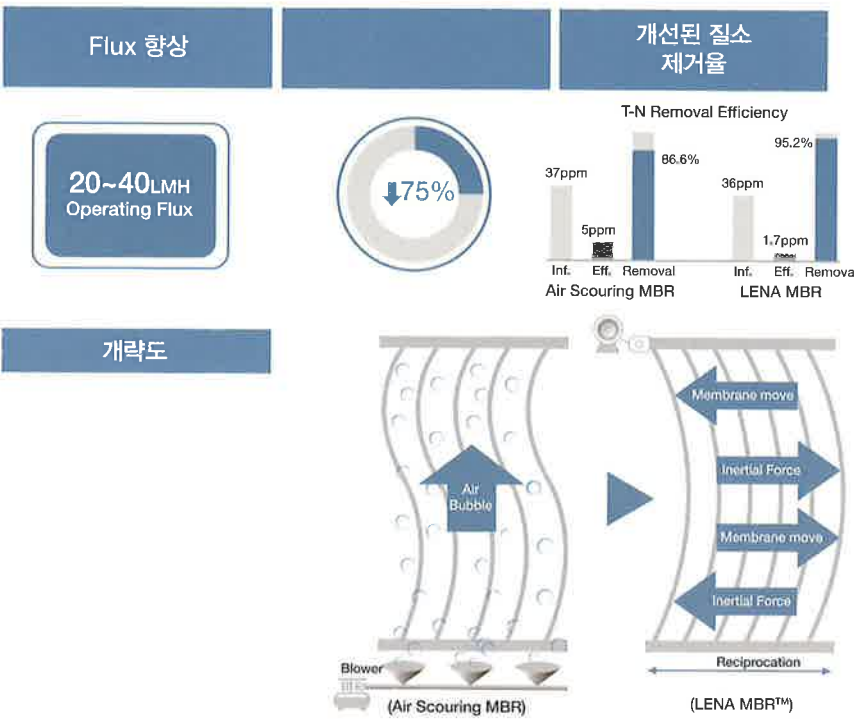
Flux 향상

개선된 질소 제거율

20~40LMH
Operating Flux

75%

T-N Removal Efficiency

37ppm
5ppm
86.6%
Inf.
Eff.
Removal
Air Scouring MBR

36ppm
1.7ppm
95.2%
Inf.
Eff.
Remova
LENA MBR

개략도

Air Bubble
Blower
(Air Scouring MBR)

Membrane move
Inertial Force
Membrane move
Inertial Force
Reciprocation
(LENA MBR™)